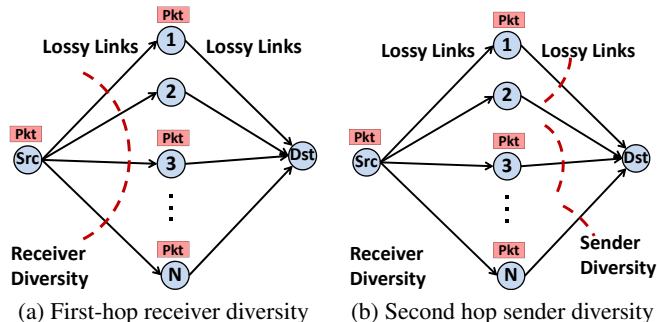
Pkt
Lossy Links
1
Lossy Links
2
Pkt
Src
Pkt
3
Dst
⋮
Receiver Diversity
Pkt
N

(a) First-hop receiver diversity

Pkt
Lossy Links
1
Lossy Links
2
Pkt
Src
Pkt
3
Dst
⋮
Receiver Diversity
Pkt
N
Sender Diversity

(b) Second hop sender diversity